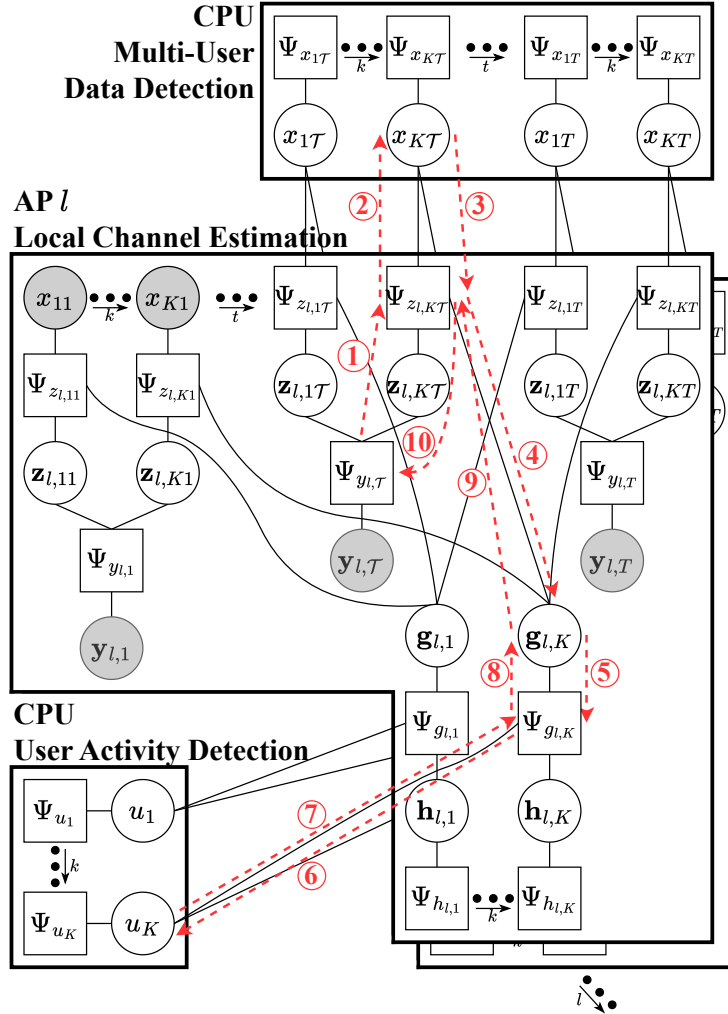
CPU
Multi-User
Data Detection

$\Psi_{x_{1\mathcal{T}}}$ $k$ $\Psi_{x_{K\mathcal{T}}}$ $t$ $\Psi_{x_{1T}}$ $k$ $\Psi_{x_{KT}}$

$x_{1\mathcal{T}}$ $x_{K\mathcal{T}}$ $x_{1T}$ $x_{KT}$

AP $l$
Local Channel Estimation

② ③

$x_{11}$ $k$ $x_{K1}$ $t$ $\Psi_{z_{l,1\mathcal{T}}}$ $\Psi_{z_{l,K\mathcal{T}}}$ $\Psi_{z_{l,1T}}$ $\Psi_{z_{l,KT}}$

① 

$\Psi_{z_{l,11}}$ $\Psi_{z_{l,K1}}$ $\mathbf{z}_{l,1\mathcal{T}}$ $\mathbf{z}_{l,K\mathcal{T}}$ $\mathbf{z}_{l,1T}$ $\mathbf{z}_{l,KT}$

⑩ ④ ⑨

$\mathbf{z}_{l,11}$ $\mathbf{z}_{l,K1}$ $\Psi_{y_{l,\mathcal{T}}}$ $\Psi_{y_{l,T}}$

$\Psi_{y_{l,1}}$ $\mathbf{y}_{l,\mathcal{T}}$ $\mathbf{y}_{l,T}$

$\mathbf{y}_{l,1}$ $\mathbf{g}_{l,1}$ $\mathbf{g}_{l,K}$

⑧ ⑤

CPU
User Activity Detection

$\Psi_{g_{l,1}}$ $\Psi_{g_{l,K}}$

$\Psi_{u_1}$ $u_1$ ⑦ $\mathbf{h}_{l,1}$ $\mathbf{h}_{l,K}$

$k$ ⑥

$\Psi_{u_K}$ $u_K$ $\Psi_{h_{l,1}}$ $k$ $\Psi_{h_{l,K}}$

$l$